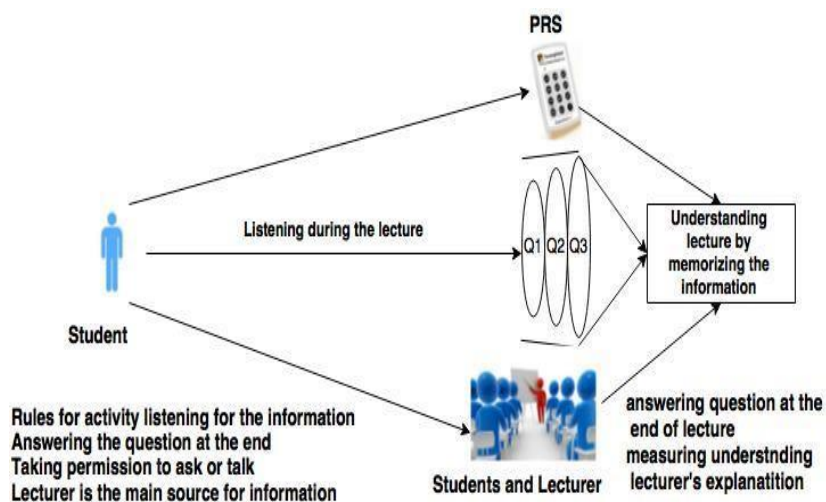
PRS

Listening during the lecture

Q1 Q2 Q3

Understanding lecture by memorizing the information

Student

Rules for activity listening for the information
Answering the question at the end
Taking permission to ask or talk
Lecturer is the main source for information

Students and Lecturer

answering question at the end of lecture
measuring understnding lecturer's explanatition